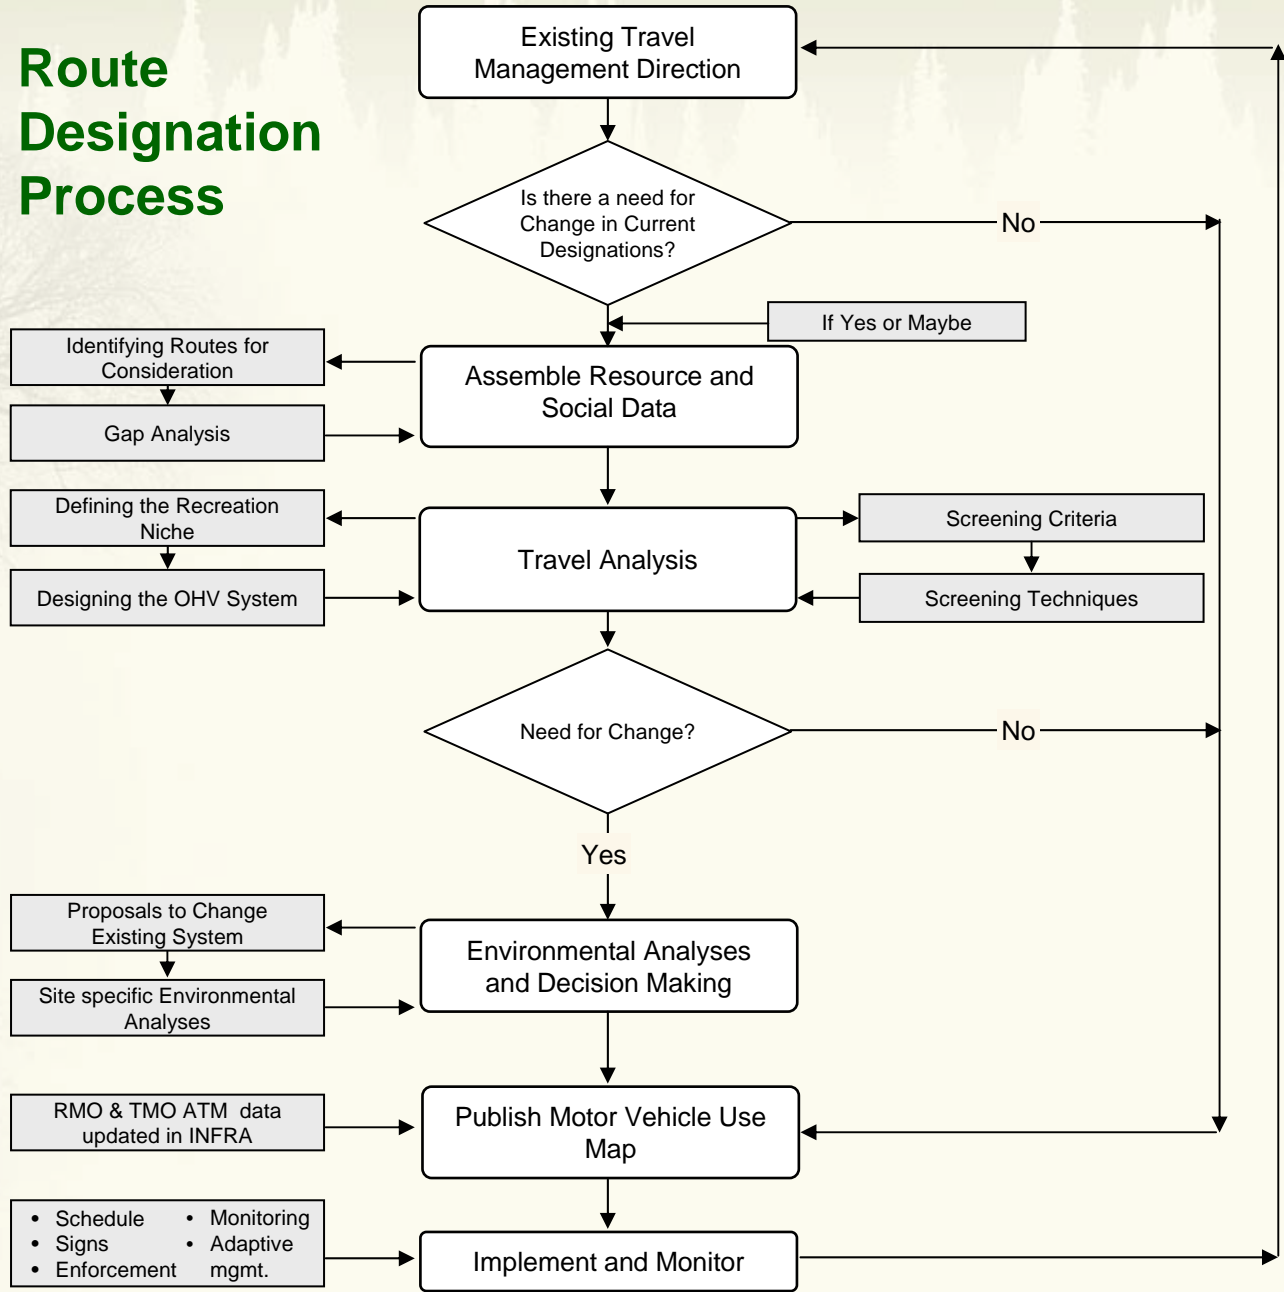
Route Designation Process

Existing Travel Management Direction

Is there a need for Change in Current Designations?

No

If Yes or Maybe

Identifying Routes for Consideration

Assemble Resource and Social Data

Gap Analysis

Defining the Recreation Niche

Travel Analysis

Screening Criteria

Designing the OHV System

Screening Techniques

Need for Change?

No

Yes

Proposals to Change Existing System

Environmental Analyses and Decision Making

Site specific Environmental Analyses

RMO & TMO ATM data updated in INFRA

Publish Motor Vehicle Use Map

- Schedule
- Signs
- Enforcement
- Monitoring
- Adaptive mgmt.

Implement and Monitor